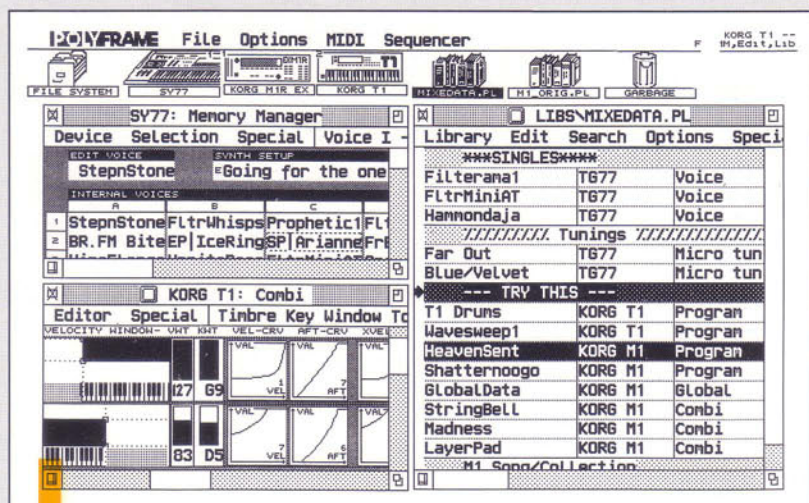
POLYFRAME File Options MIDI Sequencer F KORG T1 -- M,Edit,Lib

FILE SYSTEM SY77 KORG M1R EX KORG T1 MIXEDATA.PL M1_ORIG.PL GARBAGE

SY77: Memory Manager

Device Selection Special Voice I

EDIT VOICE
StepnStone

SYNTH SETUP
Going for the one

INTERNAL VOICES

| | A | B | C | |
|---|---|---|---|---|
| 1 | StepnStone | FltrWhisps | Prophetic1 | Fl |
| 2 | BR.FM Bite | EP\|IceRing | SP\|Arianne | Fr |

KORG T1: Combi

Editor Special Timbre Key Window To

VELOCITY WINDOW- VHT KWT VEL-CRV AFT-CRV XVE

127 G9 VAL 1 VEL VAL 7 AFT VAL

83 D5 VAL 7 VEL VAL 6 AFT VAL

LIBS\MIXEDATA.PL

Library Edit Search Options Speci

***SINGLES***

| | | |
|---|---|---|
| Filterama1 | TG77 | Voice |
| FltrMiniAT | TG77 | Voice |
| Hammondaja | TG77 | Voice |
| Tunings | | |
| Far Out | TG77 | Micro tun |
| Blue/Velvet | TG77 | Micro tun |
| --- TRY THIS --- | | |
| T1 Drums | KORG T1 | Progran |
| Wavesweep1 | KORG T1 | Progran |
| HeavenSent | KORG M1 | Progran |
| Shatternoogo | KORG M1 | Progran |
| GlobalData | KORG M1 | Global |
| StringBell | KORG M1 | Combi |
| Madness | KORG M1 | Combi |
| LayerPad | KORG M1 | Combi |
| M1 Song/Collection | | |